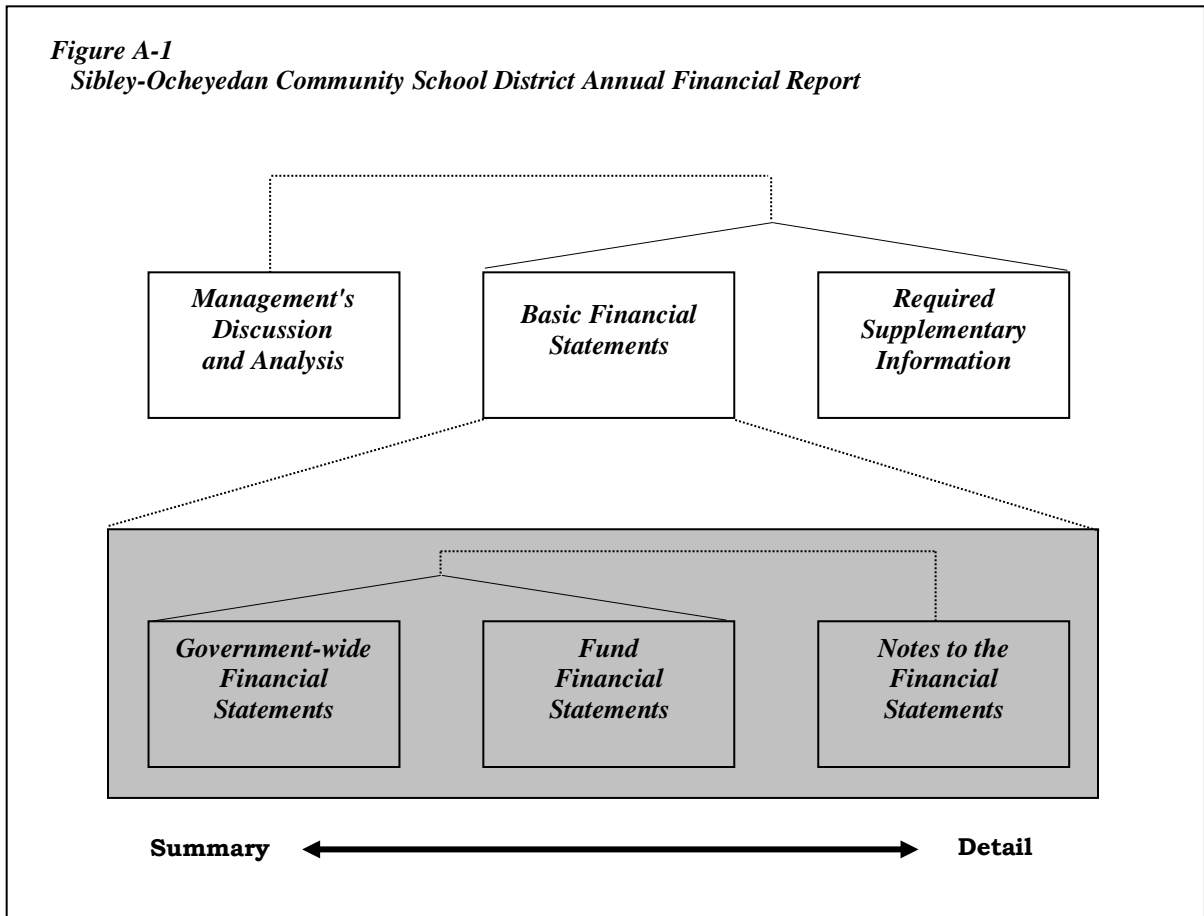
Figure A-1
Sibley-Ocheyedan Community School District Annual Financial Report

Management's Discussion and Analysis

Basic Financial Statements

Required Supplementary Information

Government-wide Financial Statements

Fund Financial Statements

Notes to the Financial Statements

Summary

Detail